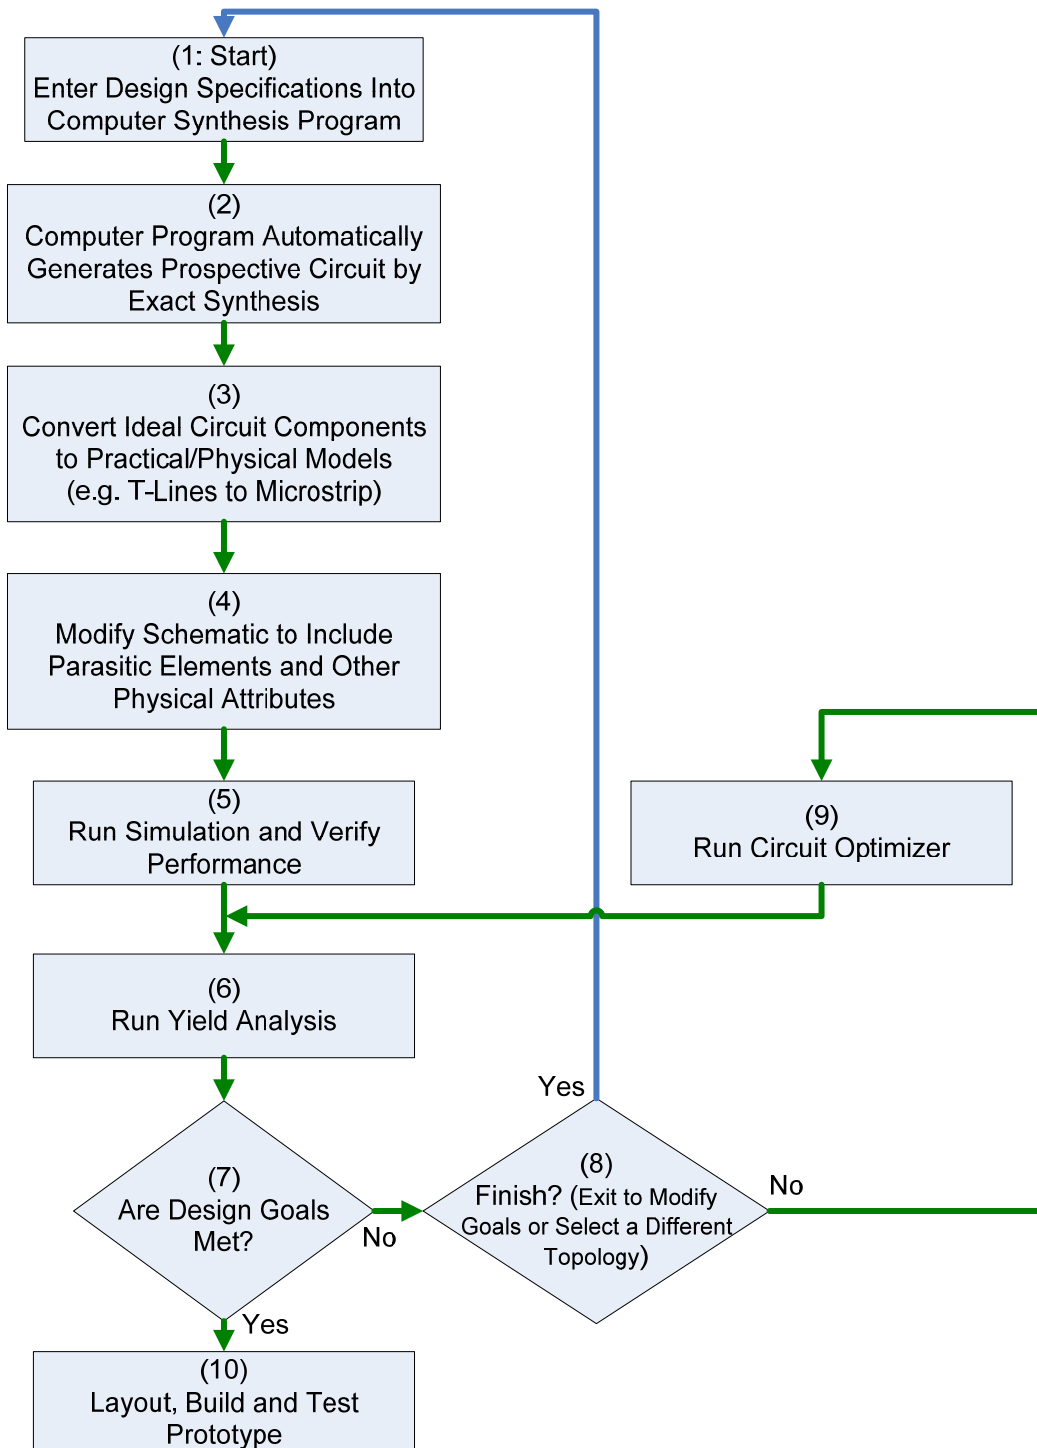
(1: Start)
Enter Design Specifications Into Computer Synthesis Program

(2)
Computer Program Automatically Generates Prospective Circuit by Exact Synthesis

(3)
Convert Ideal Circuit Components to Practical/Physical Models (e.g. T-Lines to Microstrip)

(4)
Modify Schematic to Include Parasitic Elements and Other Physical Attributes

(5)
Run Simulation and Verify Performance

(9)
Run Circuit Optimizer

(6)
Run Yield Analysis

Yes

(7)
Are Design Goals Met?

No

(8)
Finish? (Exit to Modify Goals or Select a Different Topology)

No

Yes

(10)
Layout, Build and Test Prototype